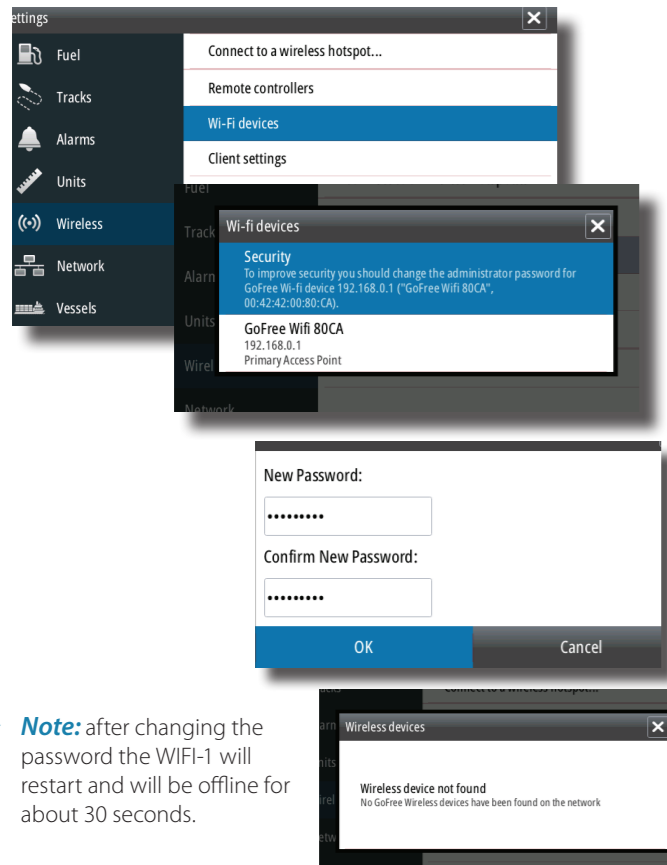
ettings

Fuel

Tracks

Alarms

Units

Wireless

Network

Vessels

Connect to a wireless hotspot...

Remote controllers

Wi-Fi devices

Client settings

Fuel

Track

Alarn

Units

Wirel

Network

Wi-fi devices

Security
To improve security you should change the administrator password for GoFree Wi-fi device 192.168.0.1 ("GoFree Wifi 80CA", 00:42:42:00:80:CA).

GoFree Wifi 80CA
192.168.0.1
Primary Access Point

New Password:

•••••••••

Confirm New Password:

•••••••••

OK

Cancel

***Note:*** after changing the password the WIFI-1 will restart and will be offline for about 30 seconds.

Connect to a wireless hotspot...

arn

nits

irel

etw

Wireless devices

Wireless device not found
No GoFree Wireless devices have been found on the network